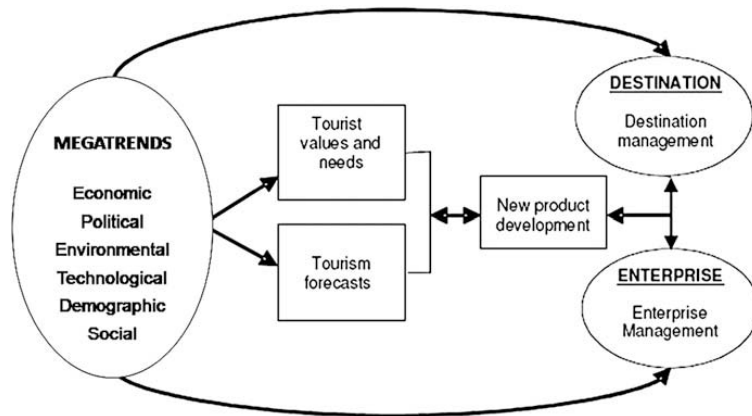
MEGATRENDS

Economic
Political
Environmental
Technological
Demographic
Social

Tourist values and needs

Tourism forecasts

New product development

DESTINATION

Destination management

ENTERPRISE

Enterprise Management